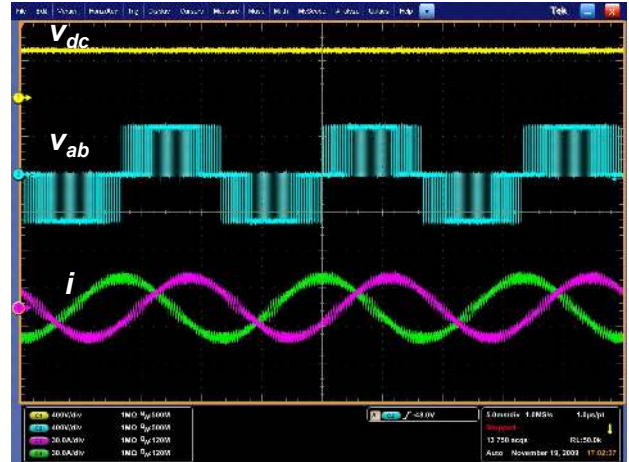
File Edit Vertical Horiz/Acq Trig Display Cursors Measure Mask Math MyScope Analyze Utilities Help Tek

$v_{dc}$

$v_{ab}$

$i$

C1 400V/div 1MΩ $B_W$:500M
C2 400V/div 1MΩ $B_W$:500M
C3 30.0A/div 1MΩ $B_W$:120M
C4 30.0A/div 1MΩ $B_W$:120M

C1 ∫ 48.0V

5.0ms/div 1.0MS/s 1.0μs/pt
Stopped
12 750 acqs RL:50.0k
Auto November 19, 2009 17:02:37